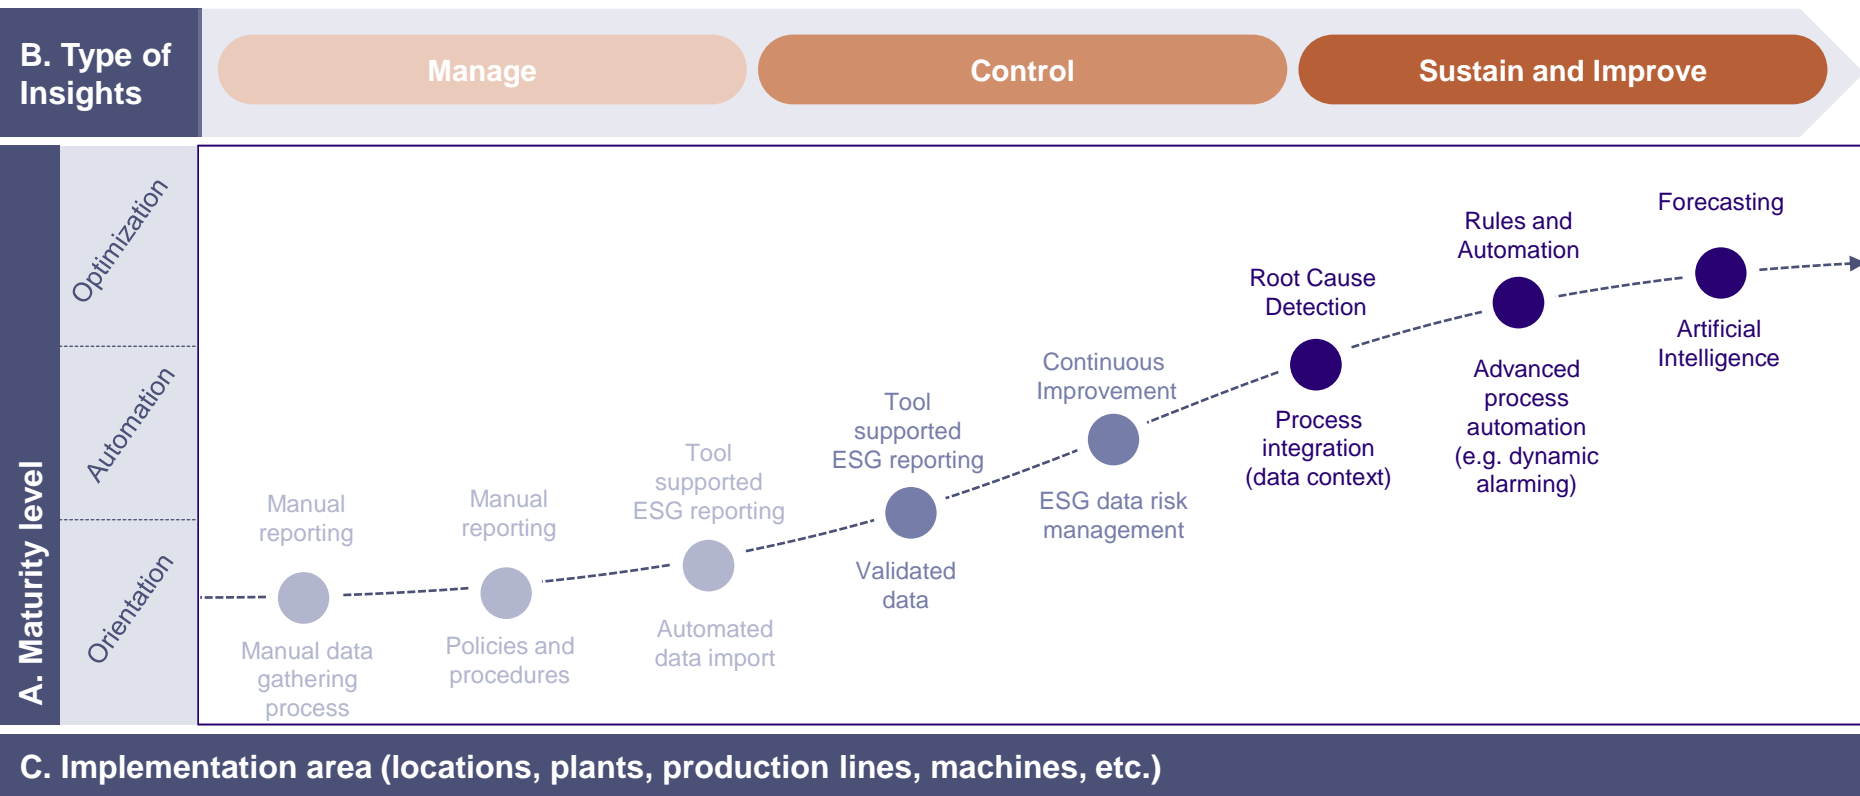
B. Type of Insights

Manage

Control

Sustain and Improve

A. Maturity level

Optimization

Automation

Orientation

Forecasting

Rules and Automation

Root Cause Detection

Continuous Improvement

Tool supported ESG reporting

Tool supported ESG reporting

Manual reporting

Manual reporting

Artificial Intelligence

Advanced process automation (e.g. dynamic alarming)

Process integration (data context)

ESG data risk management

Validated data

Automated data import

Policies and procedures

Manual data gathering process

C. Implementation area (locations, plants, production lines, machines, etc.)